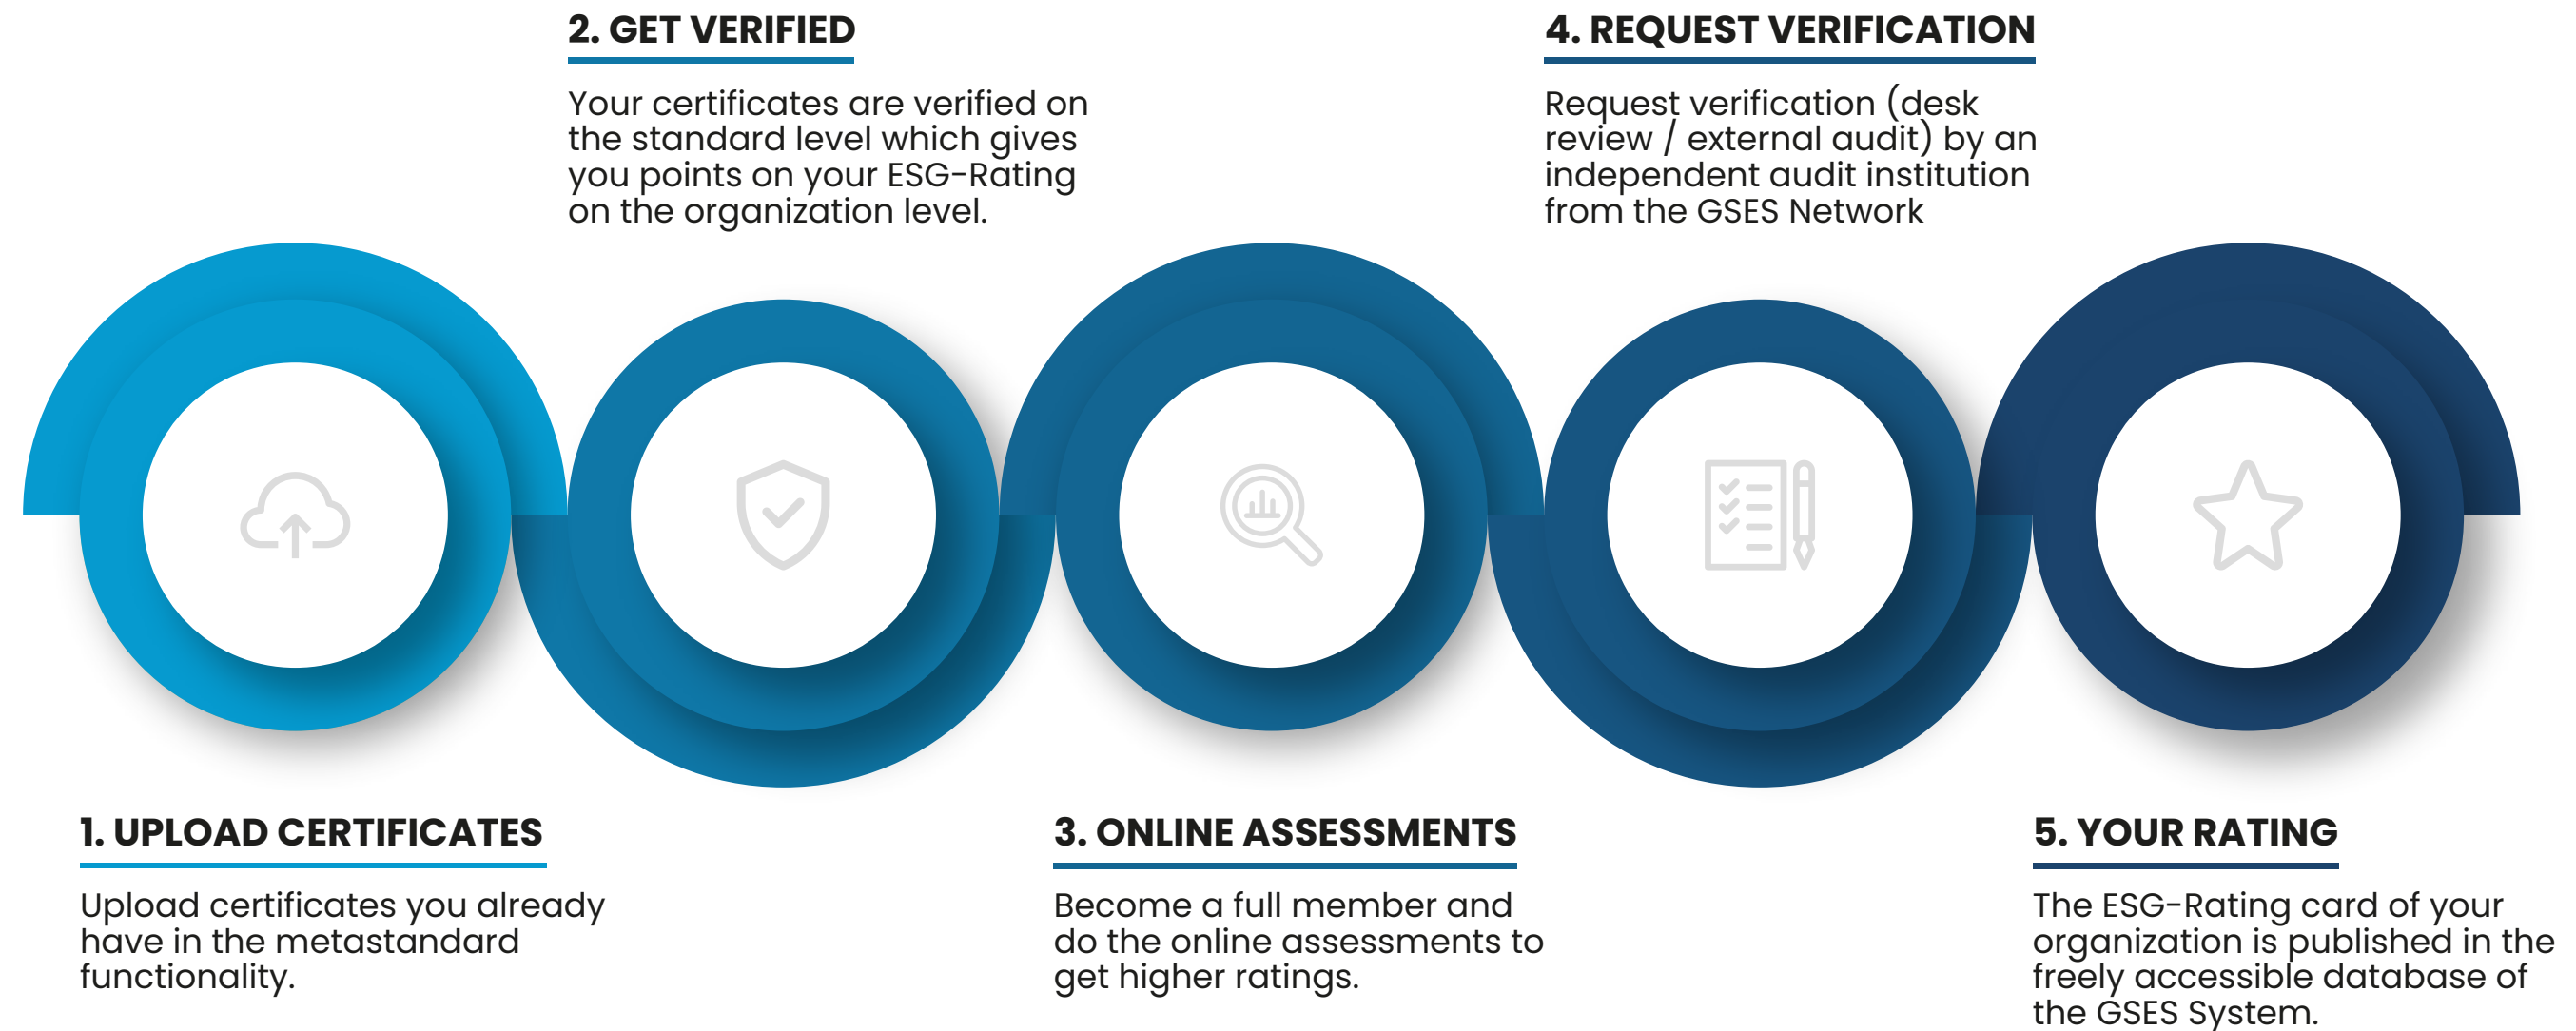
2. GET VERIFIED

Your certificates are verified on the standard level which gives you points on your ESG-Rating on the organization level.

4. REQUEST VERIFICATION

Request verification (desk review / external audit) by an independent audit institution from the GSES Network

1. UPLOAD CERTIFICATES

Upload certificates you already have in the metastandard functionality.

3. ONLINE ASSESSMENTS

Become a full member and do the online assessments to get higher ratings.

5. YOUR RATING

The ESG-Rating card of your organization is published in the freely accessible database of the GSES System.